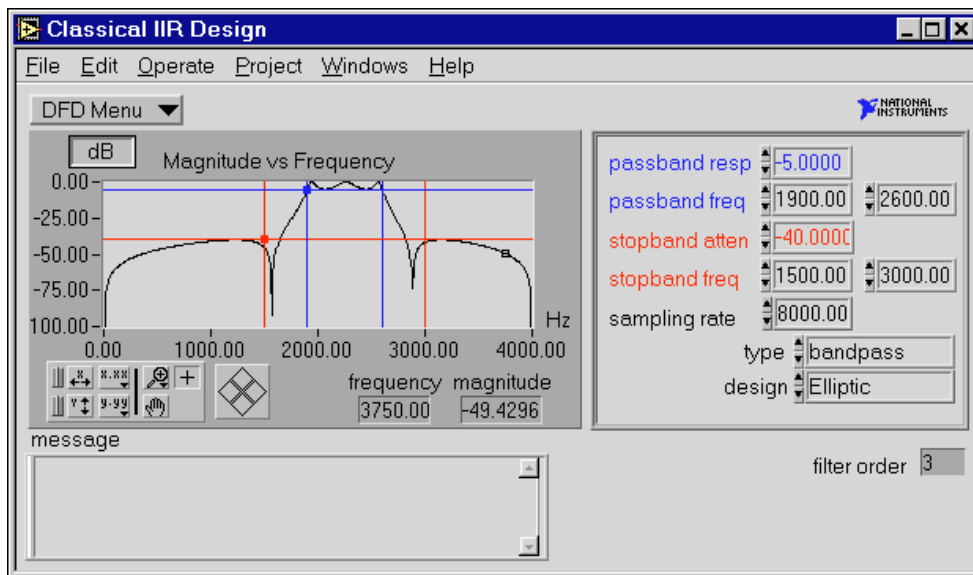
Classical IIR Design

File Edit Operate Project Windows Help

DFD Menu

NATIONAL INSTRUMENTS

dB

Magnitude vs Frequency

0.00
-25.00
-50.00
-75.00
100.00
0.00
1000.00
2000.00
3000.00
4000.00
Hz

x.xx
y.yy

frequency 3750.00
magnitude -49.4296

passband resp -5.0000
passband freq 1900.00 2600.00
stopband atten -40.0000
stopband freq 1500.00 3000.00
sampling rate 8000.00
type bandpass
design Elliptic

message

filter order 3